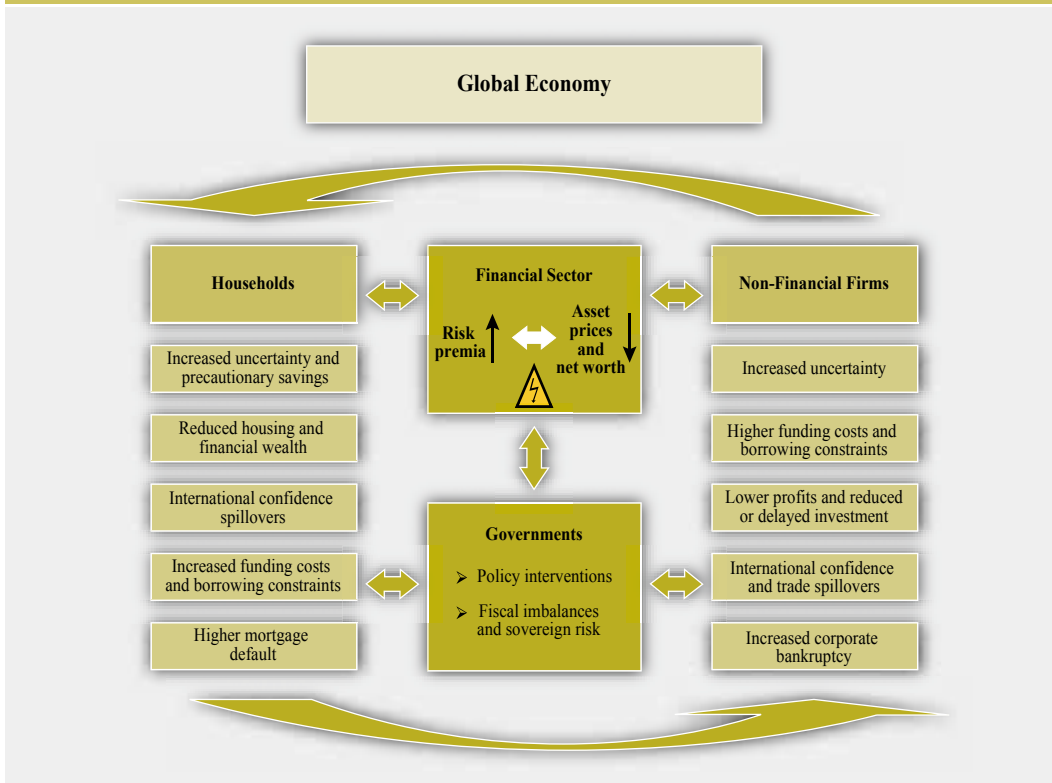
Global Economy

Households

Increased uncertainty and precautionary savings

Reduced housing and financial wealth

International confidence spillovers

Increased funding costs and borrowing constraints

Higher mortgage default

Financial Sector

Risk premia

Asset prices and net worth

Governments

➢ Policy interventions

➢ Fiscal imbalances and sovereign risk

Non-Financial Firms

Increased uncertainty

Higher funding costs and borrowing constraints

Lower profits and reduced or delayed investment

International confidence and trade spillovers

Increased corporate bankruptcy